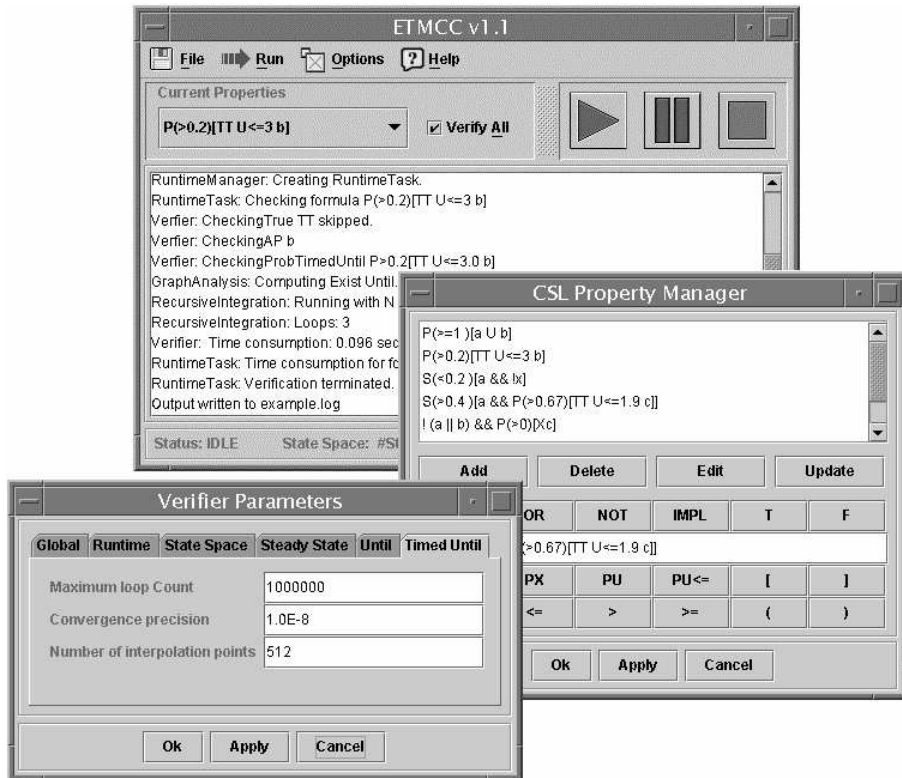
ETMCC v1.1

File Run Options Help

Current Properties

P(>0.2)[TT U<=3 b]

Verify All

RuntimeManager: Creating RuntimeTask.
RuntimeTask: Checking formula P(>0.2)[TT U<=3 b]
Verfier: CheckingTrue TT skipped.
Verfier: CheckingAP b
Verfier: CheckingProbTimedUntil P>0.2[TT U<=3.0 b]
GraphAnalysis: Computing Exist Until.
RecursiveIntegration: Running with N
RecursiveIntegration: Loops: 3
Verfier: Time consumption: 0.096 sec
RuntimeTask: Time consumption for fo
RuntimeTask: Verification terminated.
Output written to example.log

Status: IDLE State Space: #St

CSL Property Manager

P(>=1 )[a U b]
P(>0.2)[TT U<=3 b]
S(<0.2 )[a && !x]
S(>0.4 )[a && P(>0.67)[TT U<=1.9 c]]
! (a || b) && P(>0)[Xc]

Add Delete Edit Update

OR NOT IMPL T F

>0.67)[TT U<=1.9 c]]

PX PU PU<= [ ]

<= > >= ( )

Ok Apply Cancel

Verifier Parameters

Global Runtime State Space Steady State Until Timed Until

Maximum loop Count 1000000

Convergence precision 1.0E-8

Number of interpolation points 512

Ok Apply Cancel